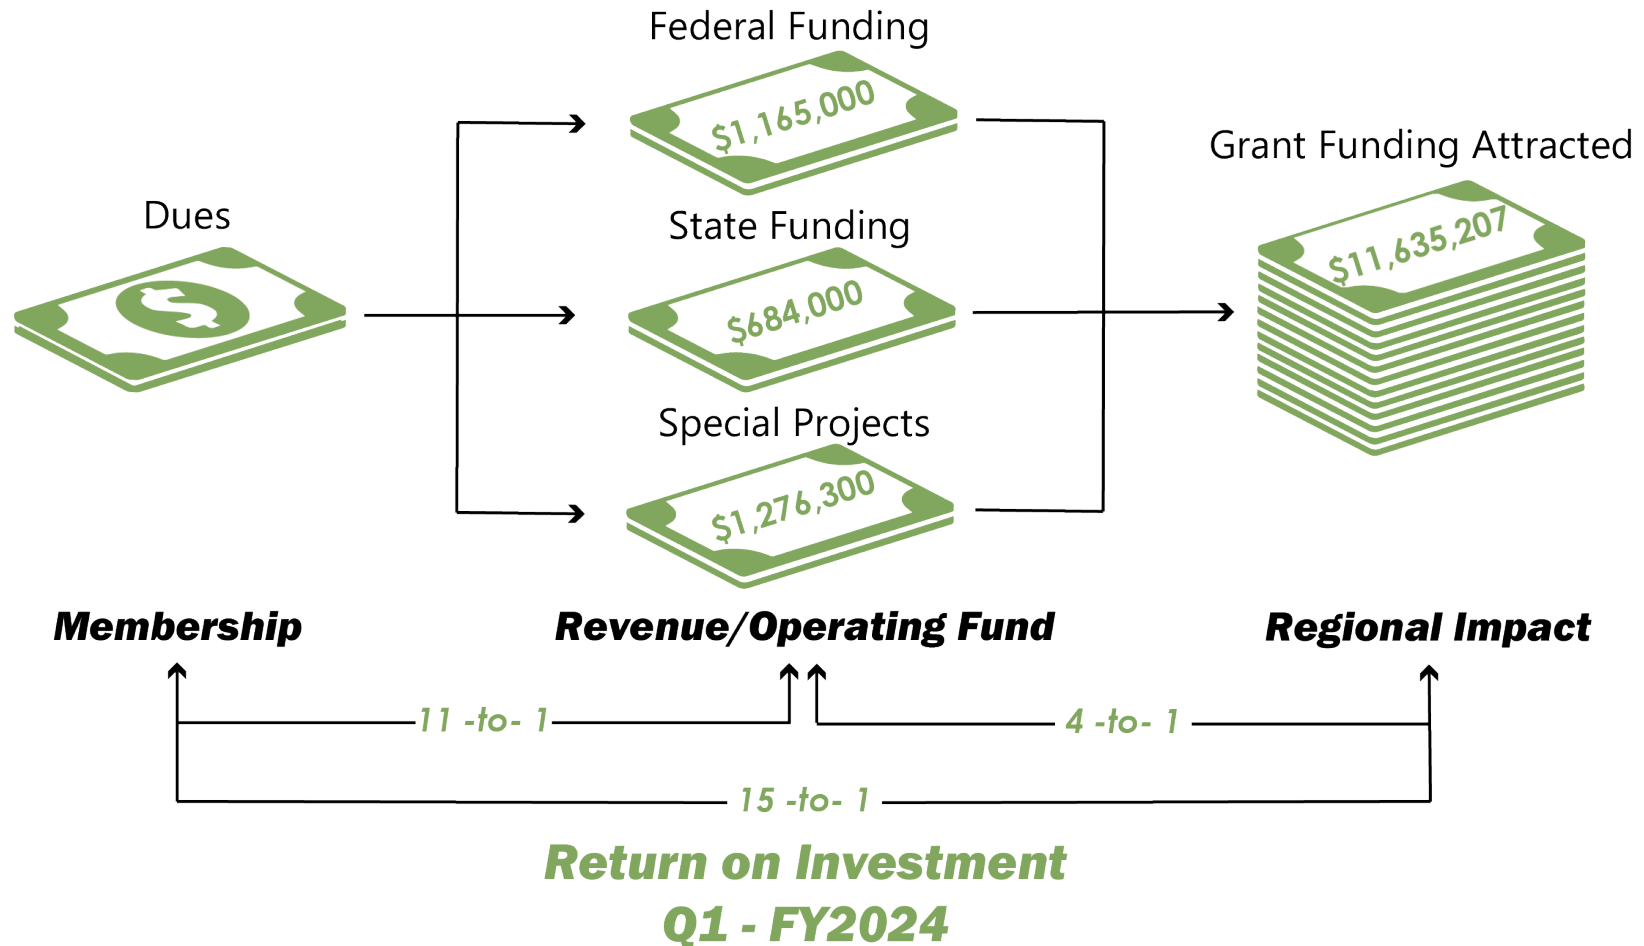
Federal Funding

$1,165,000

Dues

State Funding

$684,000

Grant Funding Attracted

$11,635,207

Special Projects

$1,276,300

Membership

Revenue/Operating Fund

Regional Impact

11 -to- 1

4 -to- 1

15 -to- 1

Return on Investment
Q1 - FY2024